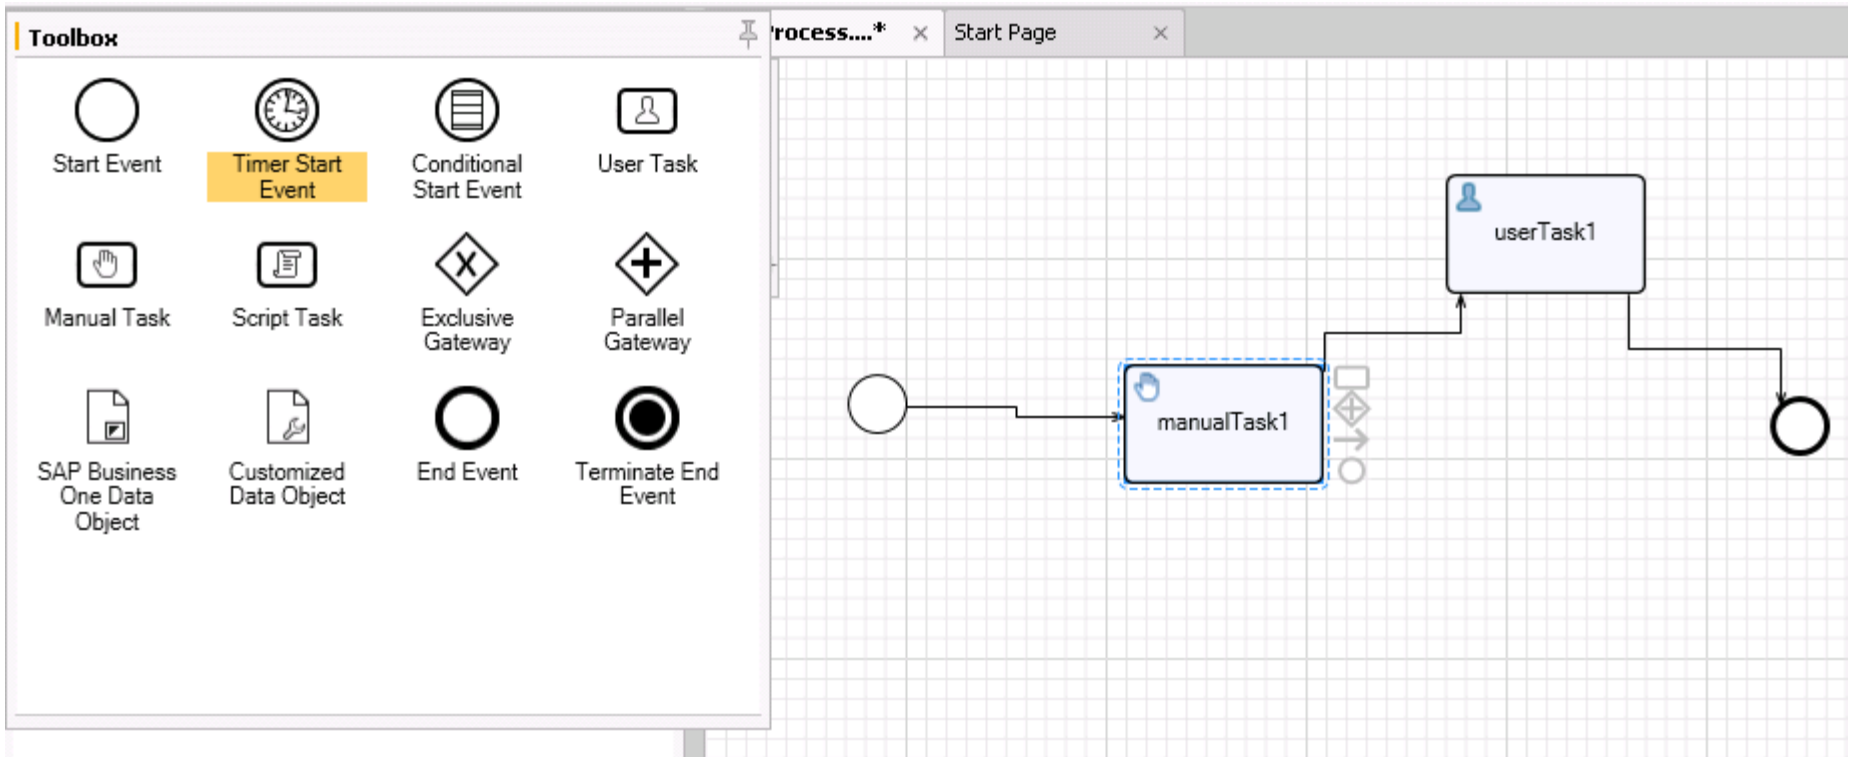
Toolbox

Start Event

Timer Start Event

Conditional Start Event

User Task

Manual Task

Script Task

Exclusive Gateway

Parallel Gateway

SAP Business One Data Object

Customized Data Object

End Event

Terminate End Event

'rocess....* ×

Start Page ×

userTask1

manualTask1